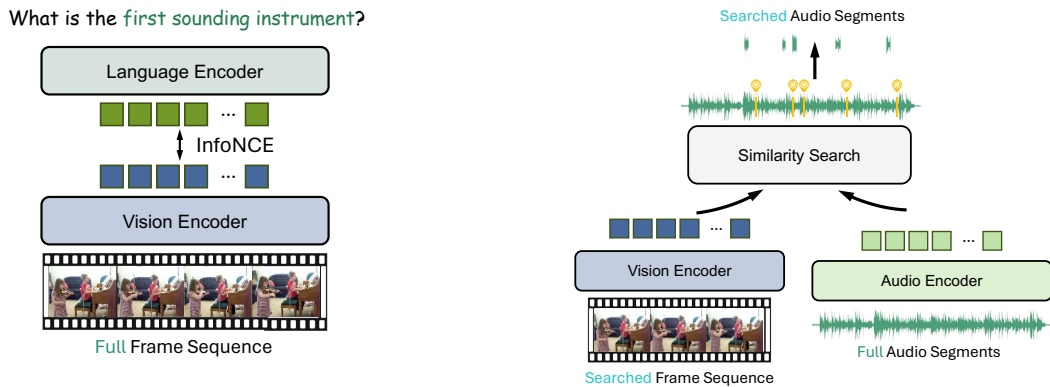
What is the first sounding instrument?

Language Encoder

...

InfoNCE

...

Vision Encoder

Full Frame Sequence

Searched Audio Segments

Similarity Search

...

...

Vision Encoder

Audio Encoder

Searched Frame Sequence

Full Audio Segments